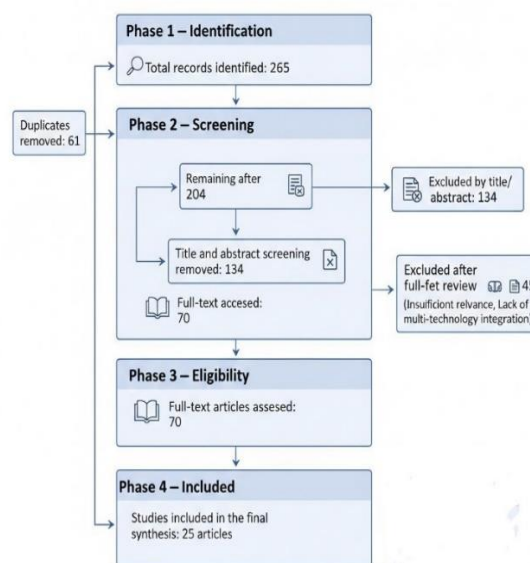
Phase 1 – Identification

Total records identified: 265

Duplicates removed: 61

Phase 2 – Screening

Remaining after 204

Excluded by title/ abstract: 134

Title and abstract screening removed: 134

Excluded after full-fet review 45

(Insuficiont relvance, Lack of multi-technology integration

Full-text accesed: 70

Phase 3 – Eligibility

Full-text articles assesed: 70

Phase 4 – Included

Studies included in the final synthesis: 25 articles